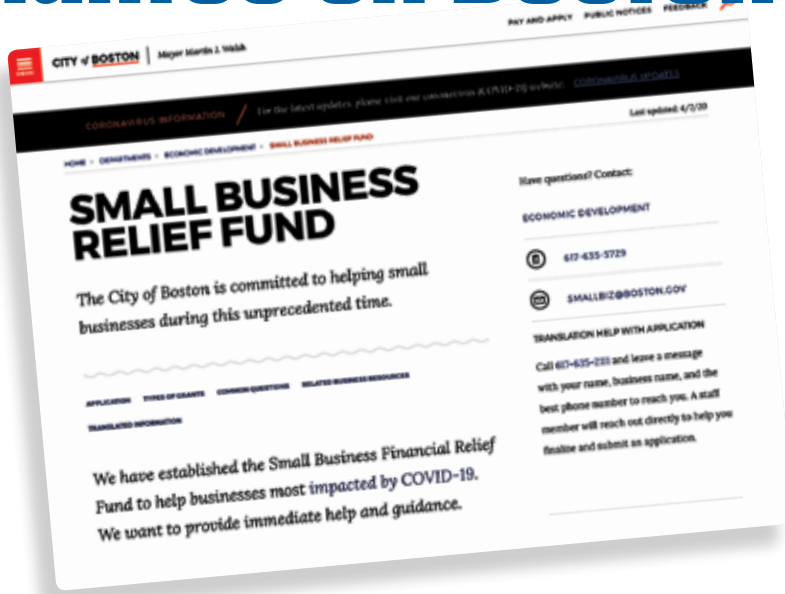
PAY AND APPLY PUBLIC NOTICES FEEDBACK

CITY of BOSTON | Mayor Martin J. Walsh

CORONAVIRUS INFORMATION / For the latest updates, please visit our coronavirus (COVID-19) website: CORONAVIRUS UPDATES

Last updated: 4/2/20

HOME > DEPARTMENTS > ECONOMIC DEVELOPMENT > SMALL BUSINESS RELIEF FUND

SMALL BUSINESS RELIEF FUND

The City of Boston is committed to helping small businesses during this unprecedented time.

APPLICATION TYPES OF GRANTS COMMON QUESTIONS RELATED BUSINESS RESOURCES TRANSLATED INFORMATION

We have established the Small Business Financial Relief Fund to help businesses most impacted by COVID-19. We want to provide immediate help and guidance.

Have questions? Contact:

ECONOMIC DEVELOPMENT

617-635-3729

SMALLBIZ@BOSTON.GOV

TRANSLATION HELP WITH APPLICATION

Call 617-635-2111 and leave a message with your name, business name, and the best phone number to reach you. A staff member will reach out directly to help you finalize and submit an application.